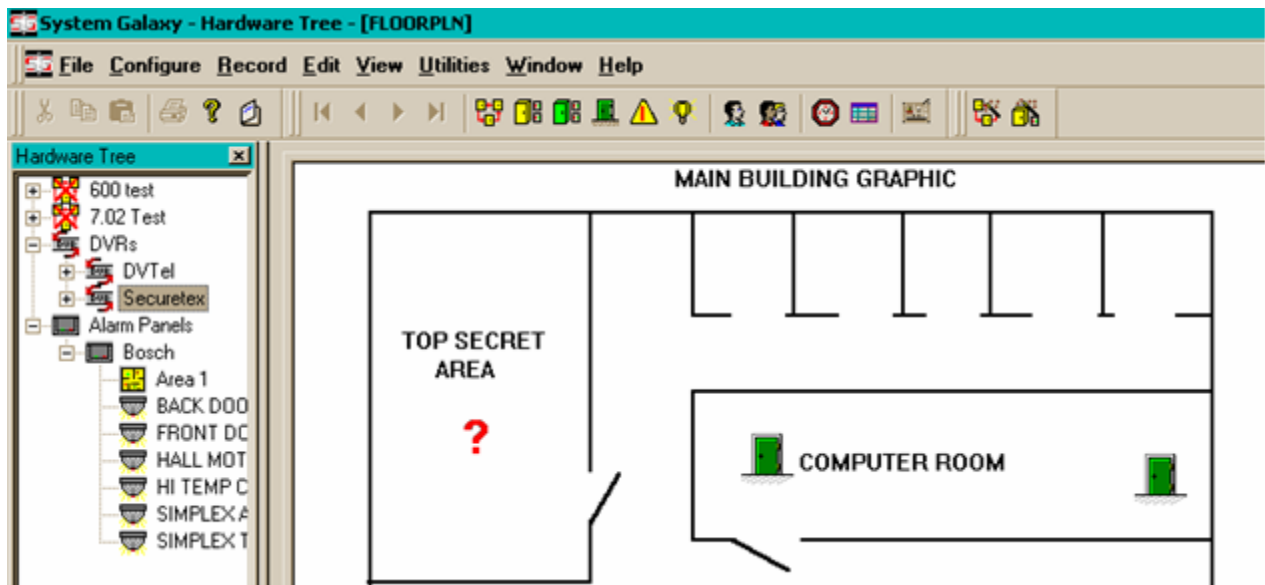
System Galaxy - Hardware Tree - [FLOORPLN]

File Configure Record Edit View Utilities Window Help

Hardware Tree

600 test
7.02 Test
DVRs
DVTel
Securetex
Alarm Panels
Bosch
Area 1
BACK DOO
FRONT DC
HALL MOT
HI TEMP C
SIMPLEX A
SIMPLEX T

MAIN BUILDING GRAPHIC

TOP SECRET AREA

?

COMPUTER ROOM